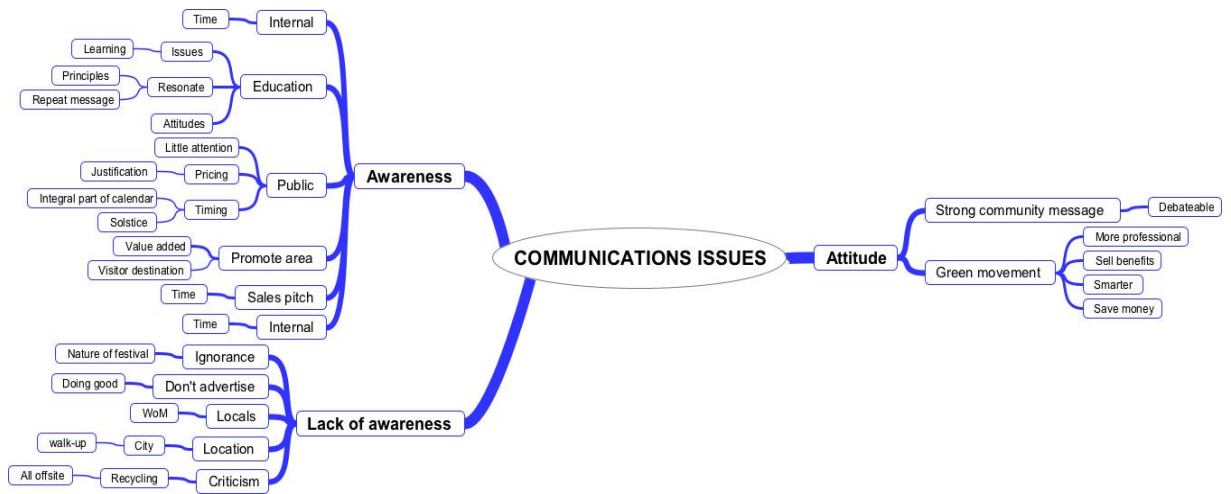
COMMUNICATIONS ISSUES

Awareness
Internal
Time
Education
Issues
Learning
Resonate
Principles
Repeat message
Attitudes
Public
Little attention
Pricing
Justification
Timing
Integral part of calendar
Solstice
Promote area
Value added
Visitor destination
Sales pitch
Time
Internal
Time

Lack of awareness
Ignorance
Nature of festival
Don't advertise
Doing good
Locals
WoM
Location
City
walk-up
Criticism
Recycling
All offsite

Attitude
Strong community message
Debateable
Green movement
More professional
Sell benefits
Smarter
Save money